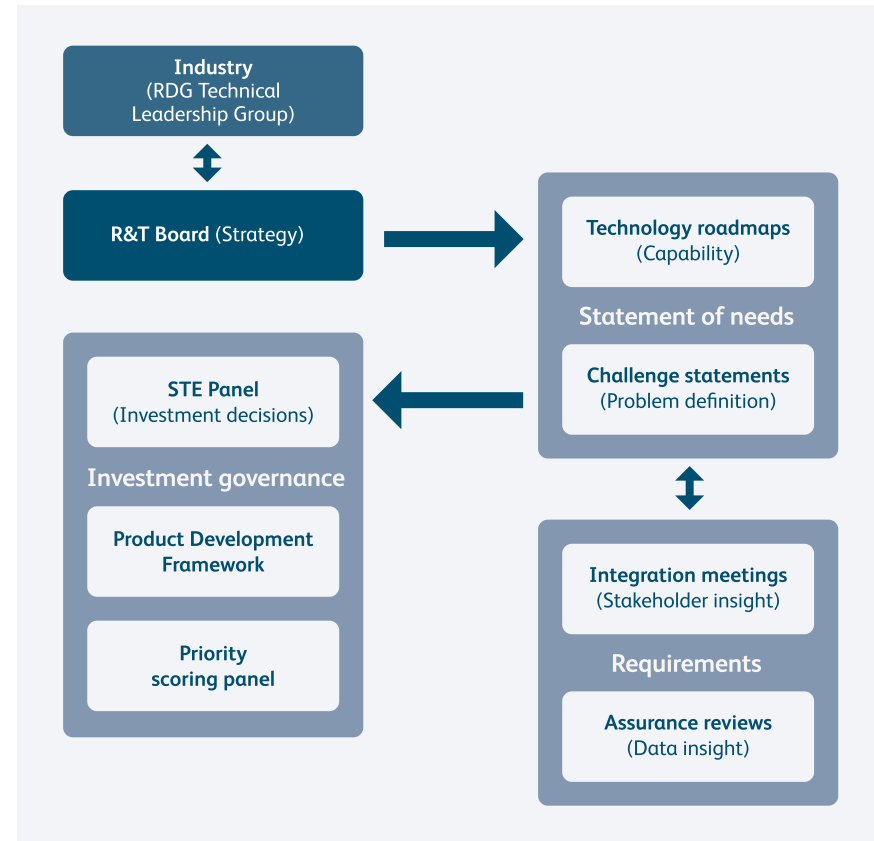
Industry
(RDG Technical Leadership Group)

R&T Board (Strategy)

Technology roadmaps
(Capability)

Statement of needs

Challenge statements
(Problem definition)

STE Panel
(Investment decisions)

Investment governance

Product Development Framework

Priority scoring panel

Integration meetings
(Stakeholder insight)

Requirements

Assurance reviews
(Data insight)